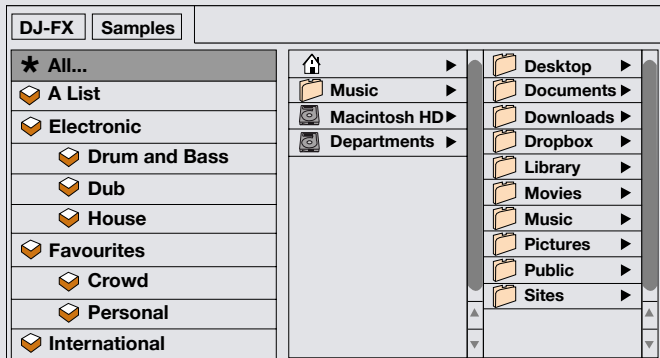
DJ-FX Samples

All...
A List
Electronic
Drum and Bass
Dub
House
Favourites
Crowd
Personal
International

Music
Macintosh HD
Departments

Desktop
Documents
Downloads
Dropbox
Library
Movies
Music
Pictures
Public
Sites